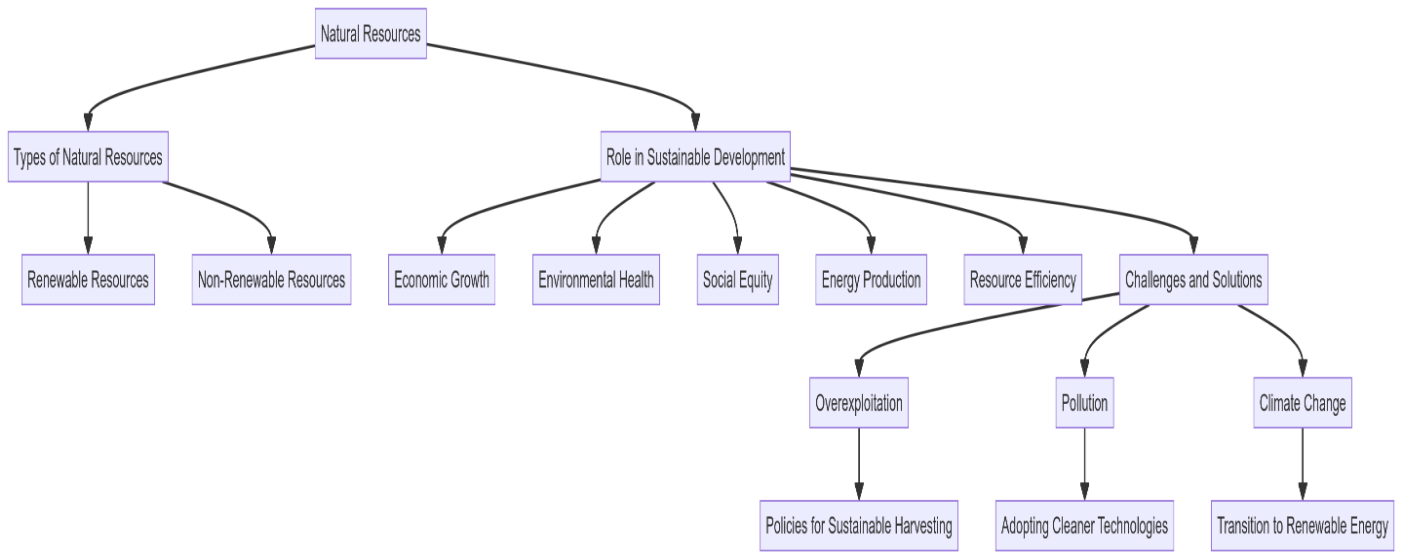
Natural Resources

Types of Natural Resources

Role in Sustainable Development

Renewable Resources

Non-Renewable Resources

Economic Growth

Environmental Health

Social Equity

Energy Production

Resource Efficiency

Challenges and Solutions

Overexploitation

Pollution

Climate Change

Policies for Sustainable Harvesting

Adopting Cleaner Technologies

Transition to Renewable Energy